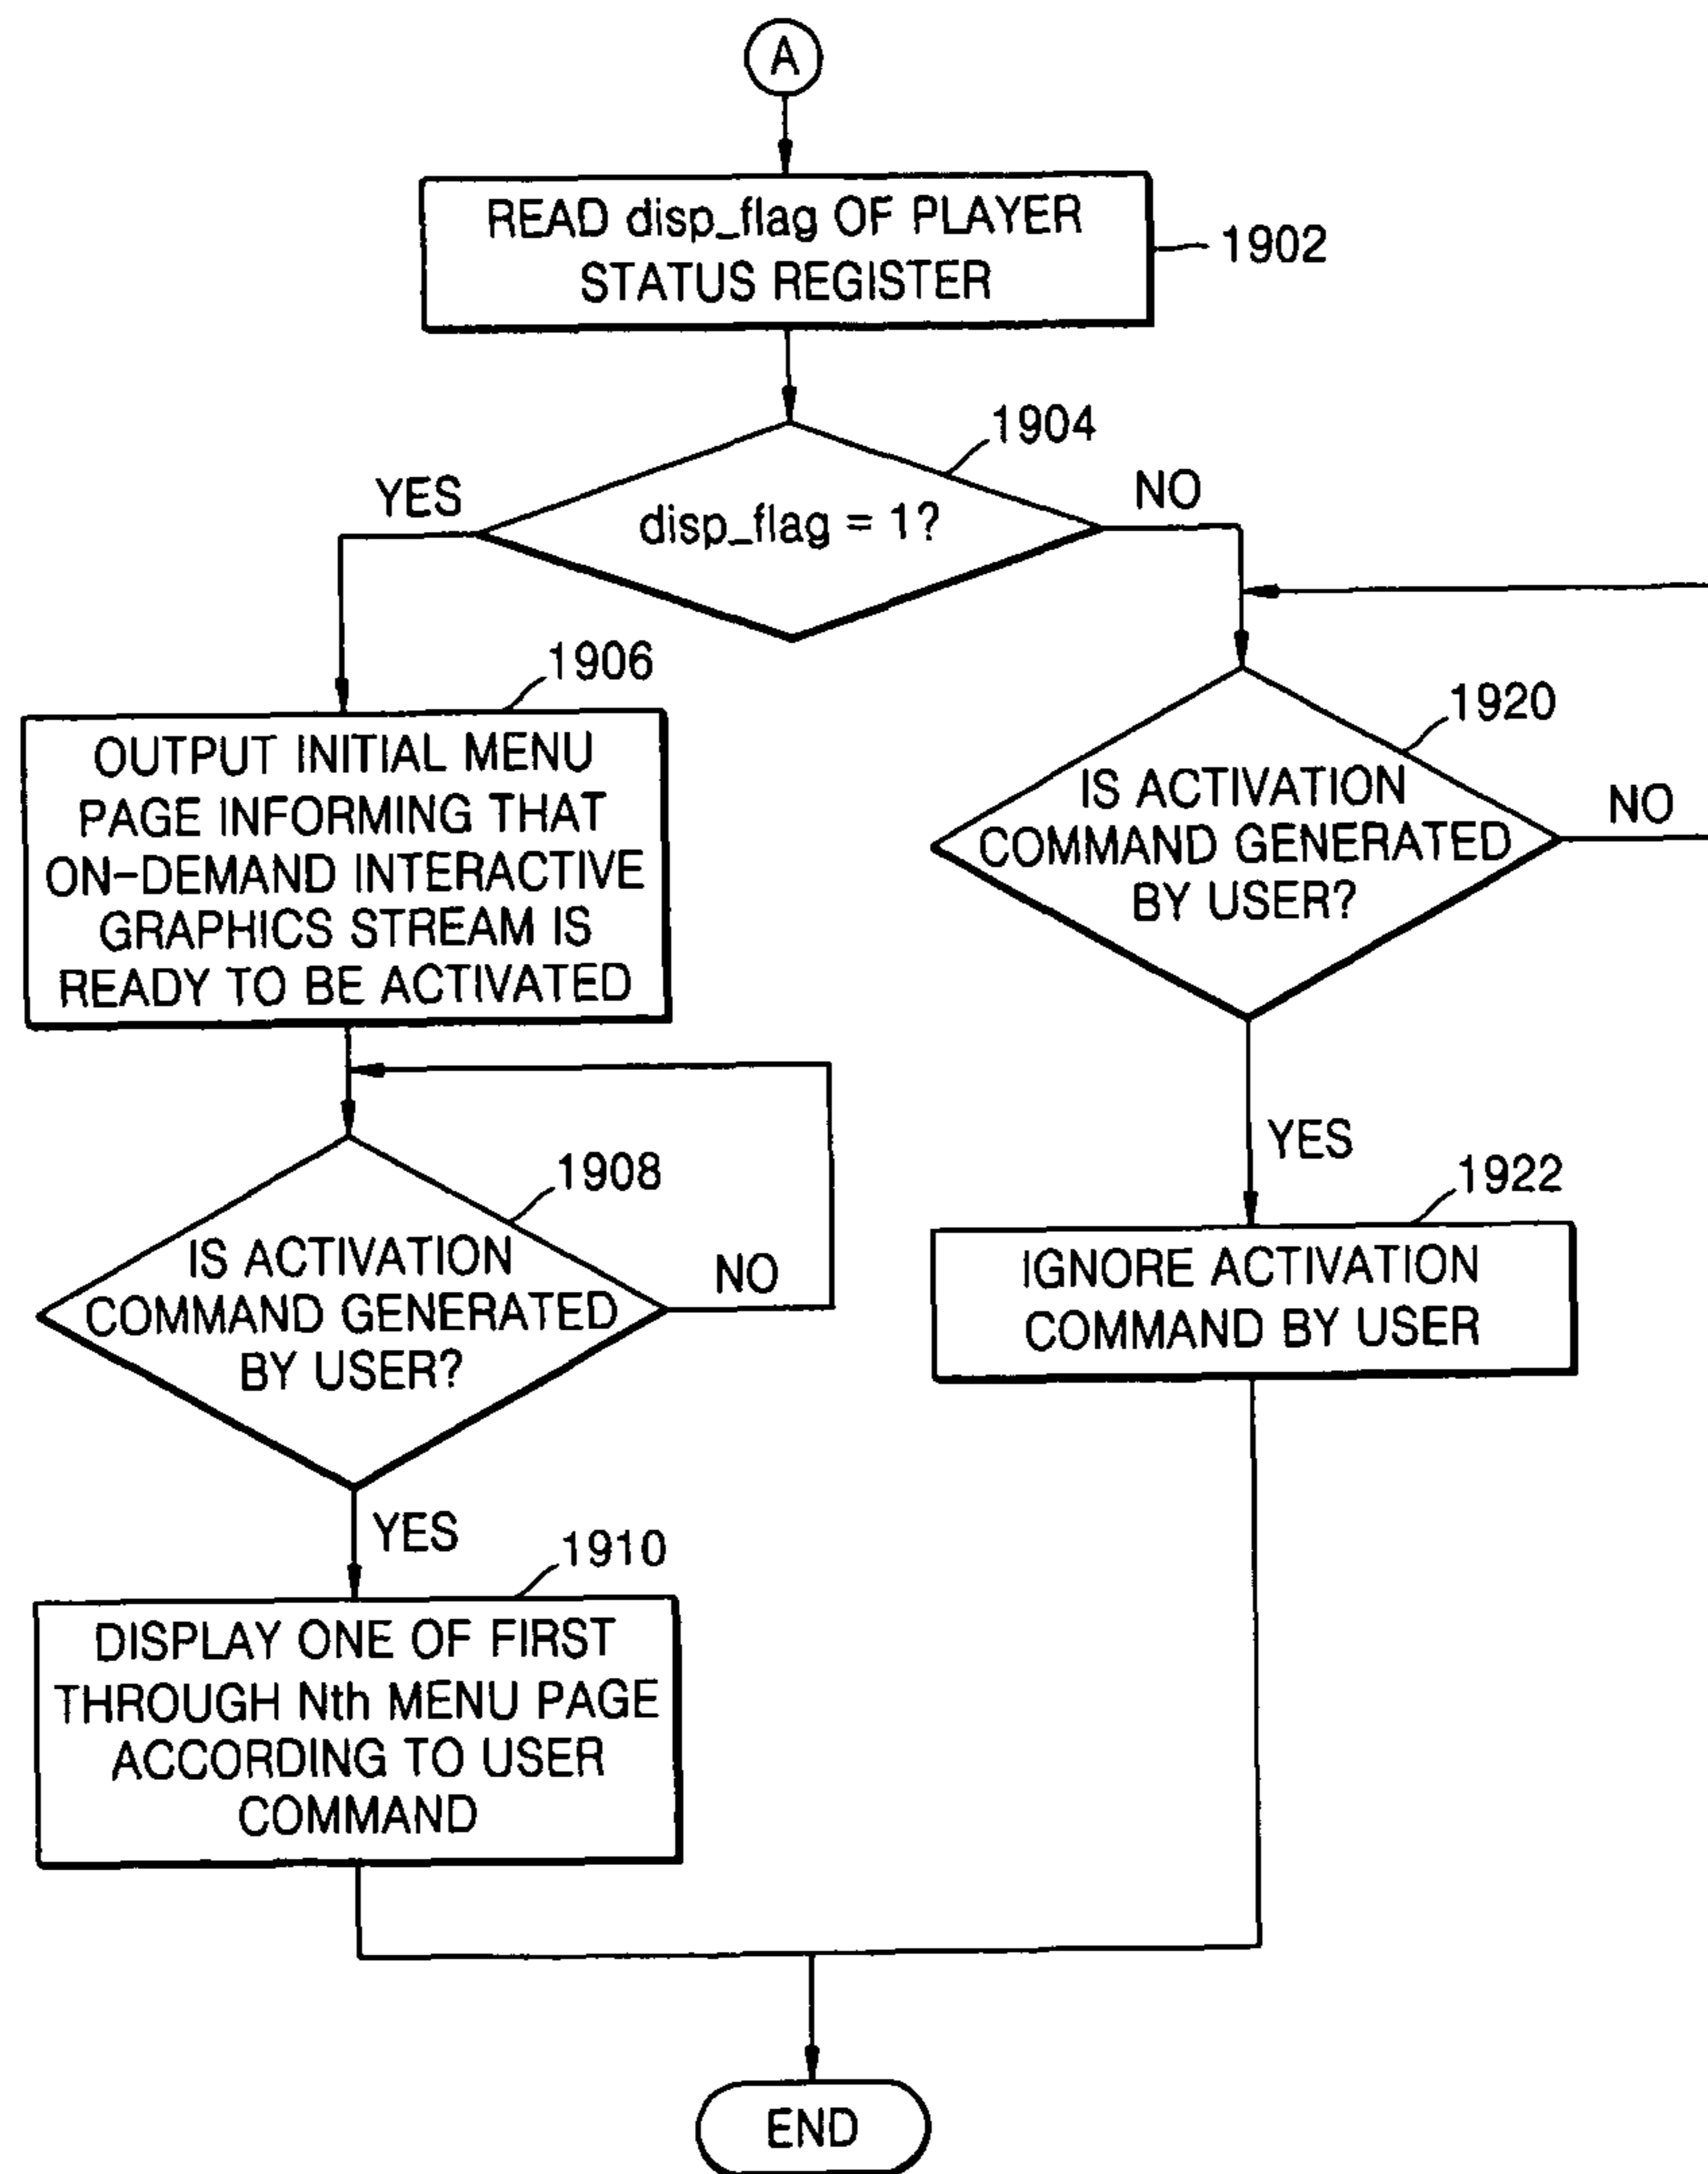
A

READ disp_flag OF PLAYER STATUS REGISTER

1902

1904

YES

disp_flag = 1?

NO

1906

OUTPUT INITIAL MENU PAGE INFORMING THAT ON-DEMAND INTERACTIVE GRAPHICS STREAM IS READY TO BE ACTIVATED

1920

IS ACTIVATION COMMAND GENERATED BY USER?

NO

1908

IS ACTIVATION COMMAND GENERATED BY USER?

NO

YES

1922

IGNORE ACTIVATION COMMAND BY USER

YES

1910

DISPLAY ONE OF FIRST THROUGH Nth MENU PAGE ACCORDING TO USER COMMAND

END